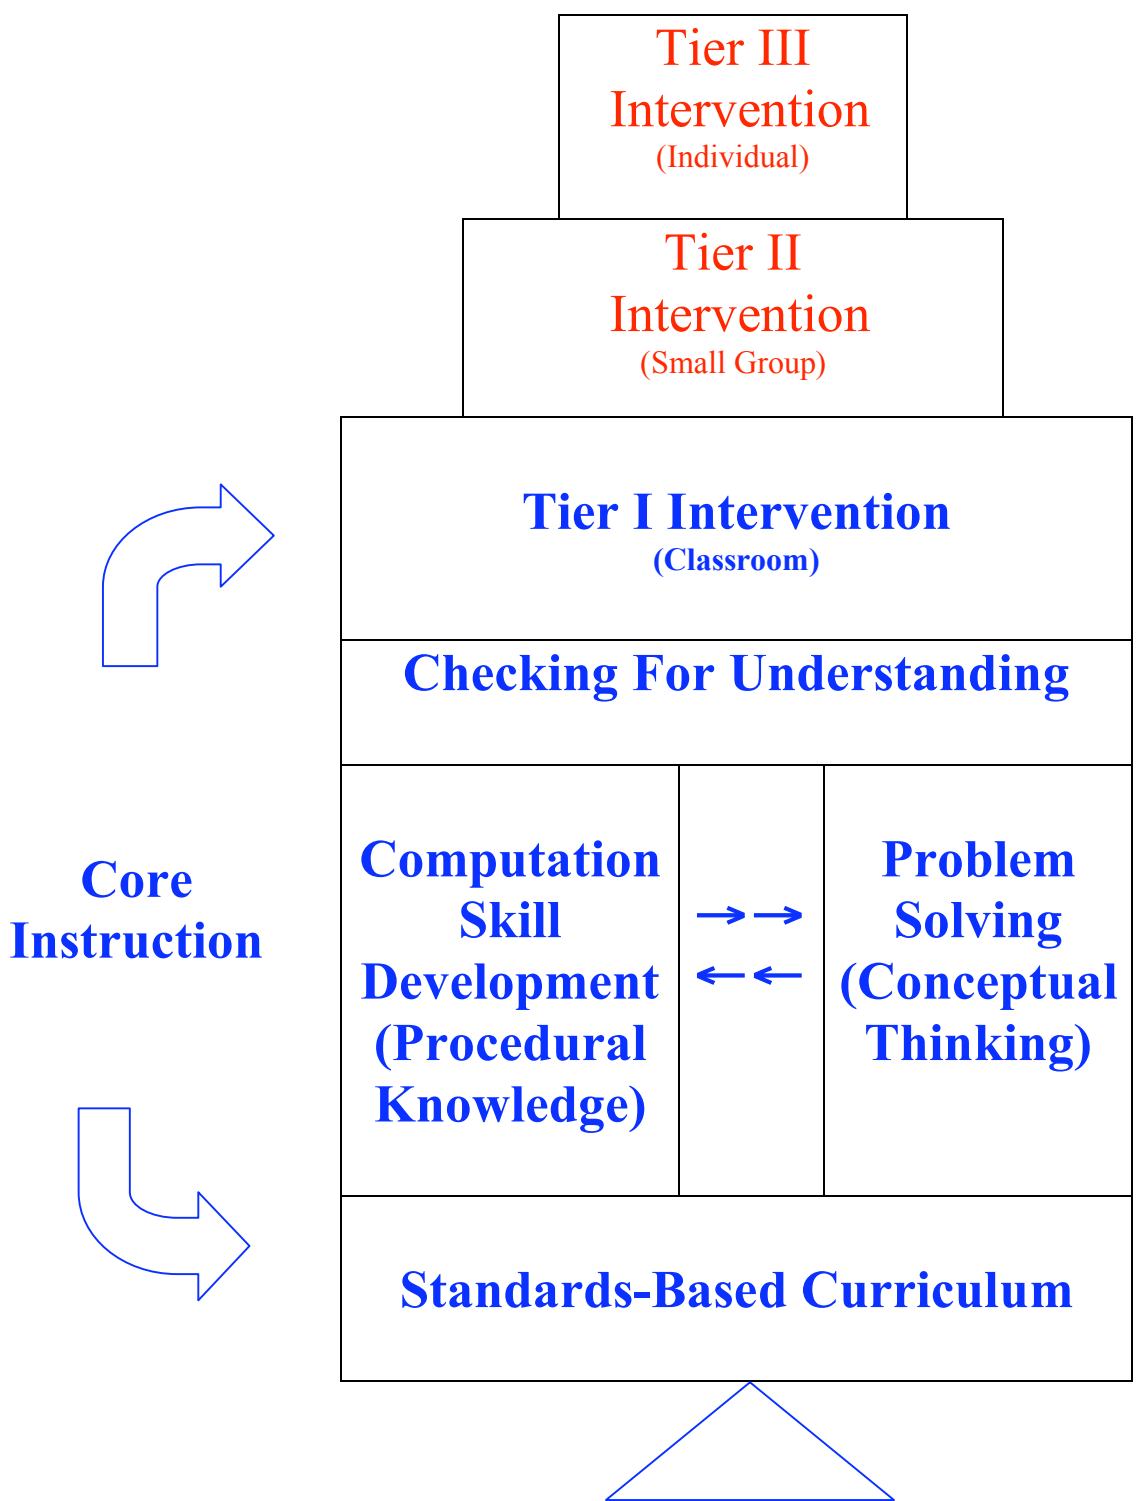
Tier III
Intervention
(Individual)

Tier II
Intervention
(Small Group)

Tier I Intervention
(Classroom)

Checking For Understanding

Core
Instruction

Computation
Skill
Development
(Procedural
Knowledge)

→→
←←

Problem
Solving
(Conceptual
Thinking)

Standards-Based Curriculum